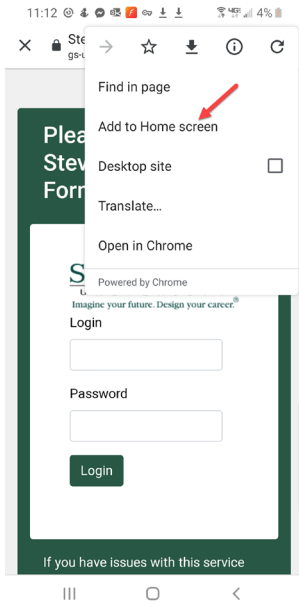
11:12 4%

Ste
gs-

Plea
Stev
Forr

Find in page
Add to Home screen
Desktop site
Translate...
Open in Chrome
Powered by Chrome

S
Imagine your future. Design your career.

Login

Password

Login

If you have issues with this service